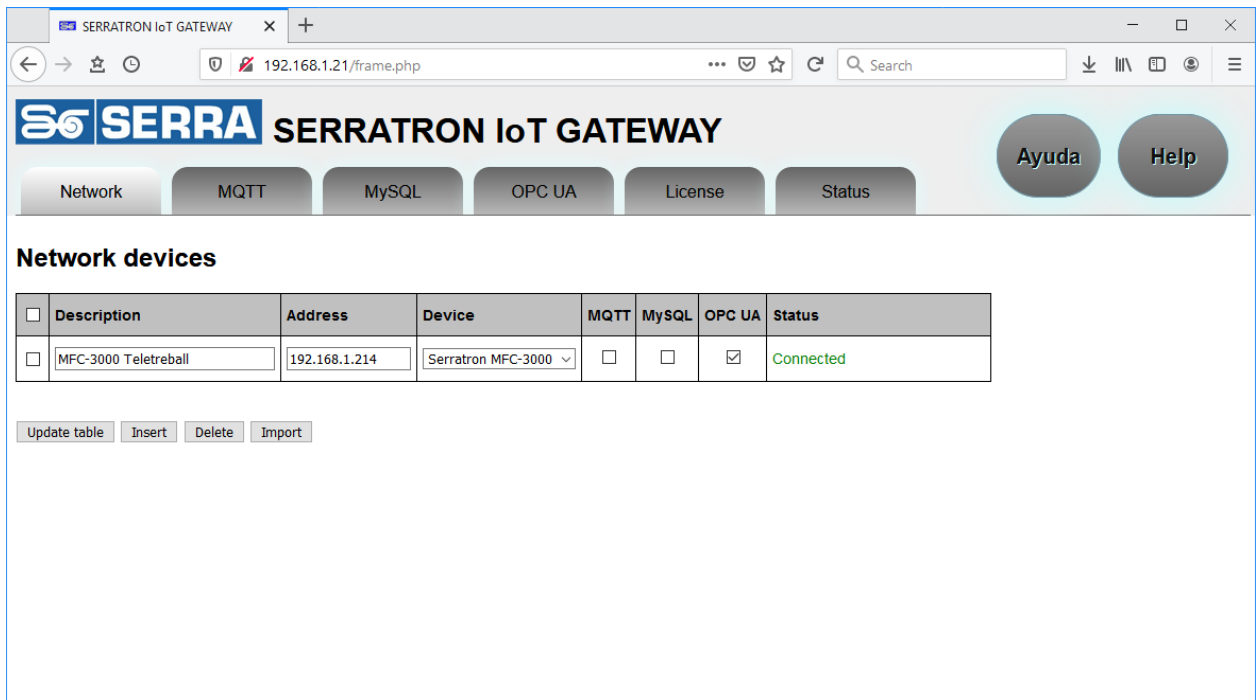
SERRATRON IoT GATEWAY

192.168.1.21/frame.php

Search

SERRA SERRATRON IoT GATEWAY

Ayuda Help

Network MQTT MySQL OPC UA License Status

Network devices

| | Description | Address | Device | MQTT | MySQL | OPC UA | Status |
|---|---|---|---|---|---|---|---|
| ☐ | MFC-3000 Teletreball | 192.168.1.214 | Serratron MFC-3000 | ☐ | ☐ | ☑ | Connected |

Update table Insert Delete Import